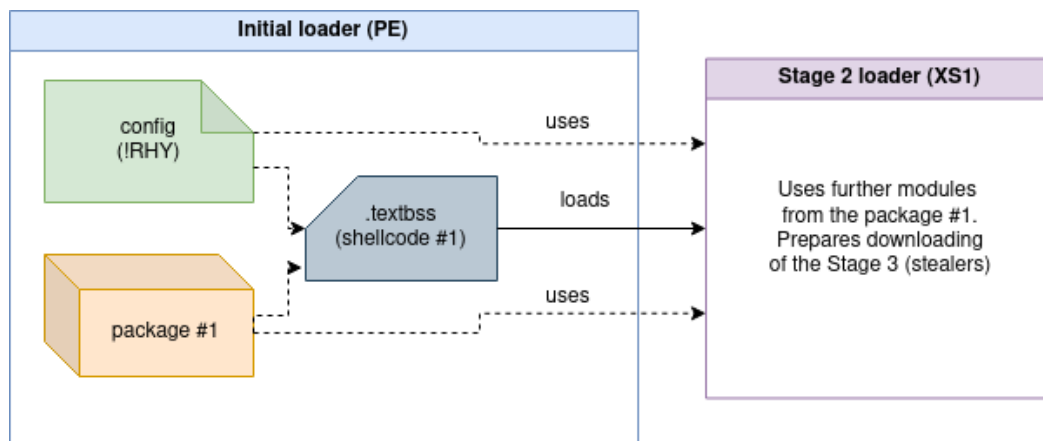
Initial loader (PE)

config
(!RHY)

.textbss
(shellcode #1)

package #1

uses

loads

uses

Stage 2 loader (XS1)

Uses further modules from the package #1. Prepares downloading of the Stage 3 (stealers)